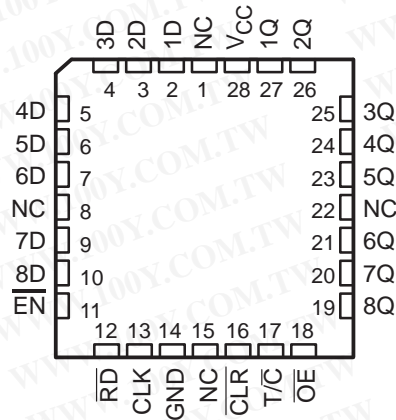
3D 2D 1D NC $V_{CC}$ 1Q 2Q

4 3 2 1 28 27 26

4D 5
5D 6
6D 7
NC 8
7D 9
8D 10
$\overline{EN}$ 11

25 3Q
24 4Q
23 5Q
22 NC
21 6Q
20 7Q
19 8Q

12 13 14 15 16 17 18

$\overline{RD}$ CLK GND NC $\overline{CLR}$ T/$\overline{C}$ $\overline{OE}$

WWW.100Y.COM.TW